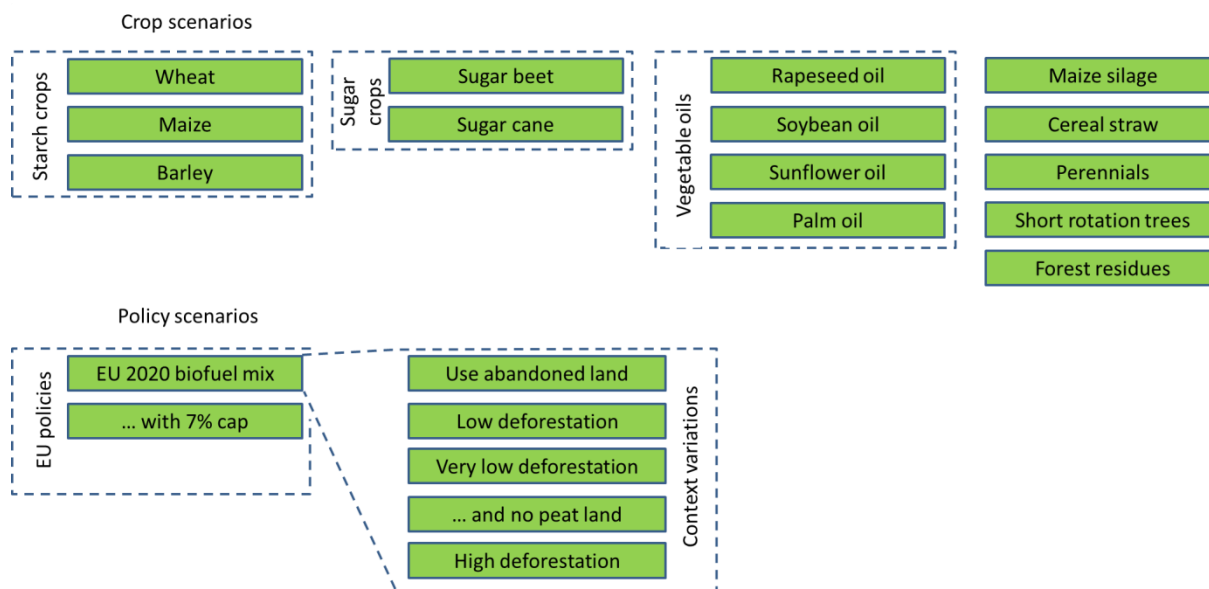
Crop scenarios

Starch crops
Wheat
Maize
Barley

Sugar crops
Sugar beet
Sugar cane

Vegetable oils
Rapeseed oil
Soybean oil
Sunflower oil
Palm oil

Maize silage
Cereal straw
Perennials
Short rotation trees
Forest residues

Policy scenarios

EU policies
EU 2020 biofuel mix
... with 7% cap

Use abandoned land
Low deforestation
Very low deforestation
... and no peat land
High deforestation
Context variations